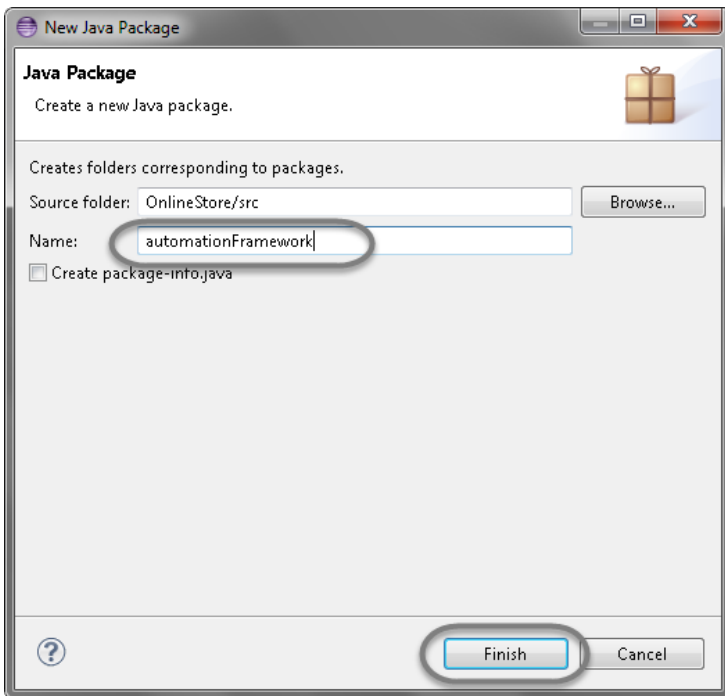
New Java Package

Java Package

Create a new Java package.

Creates folders corresponding to packages.

Source folder: OnlineStore/src

Browse...

Name: automationFramework

Create package-info.java

?

Finish

Cancel